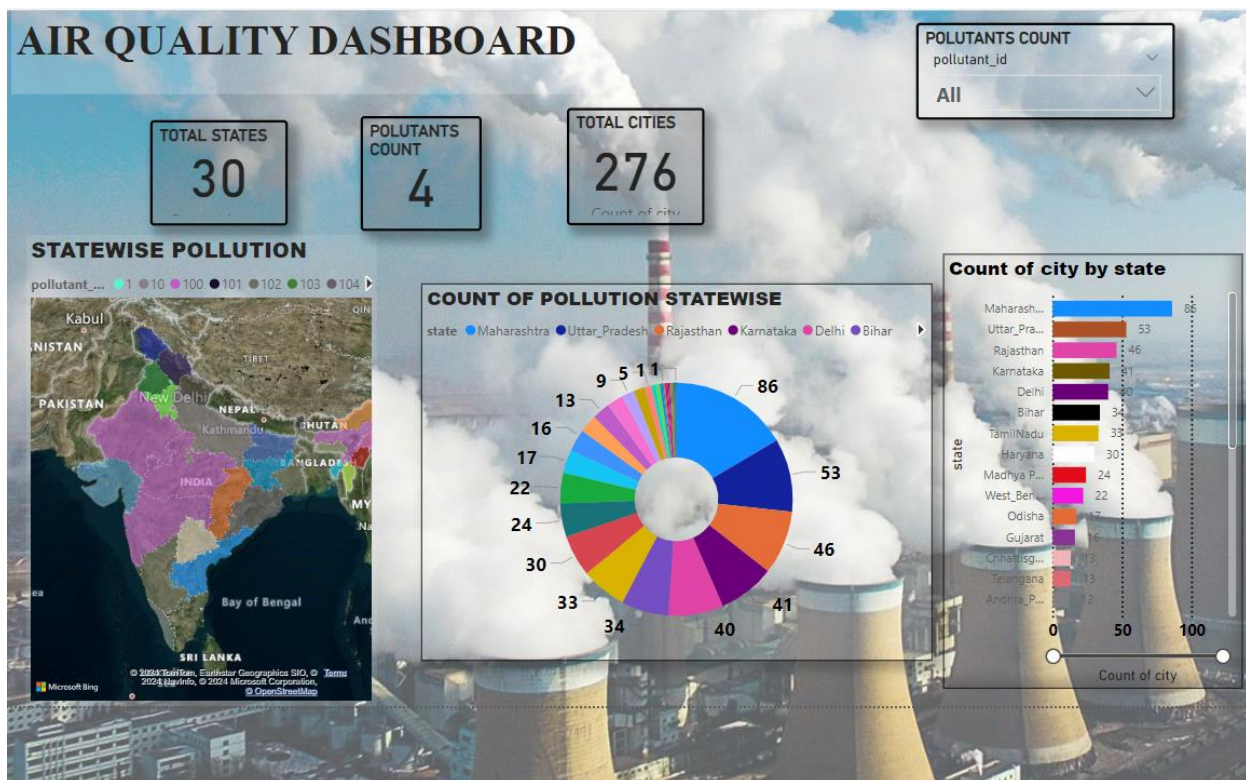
AIR QUALITY DASHBOARD

POLUTANTS COUNT
pollutant_id
All

TOTAL STATES
30

POLUTANTS COUNT
4

TOTAL CITIES
276
Count of city

STATEWISE POLLUTION
pollutant_... 1 10 100 101 102 103 104

Kabul
NISTAN
PAKISTAN
New Delhi
TIBET
NEPAL
Kathmandu
BHUTAN
BANGLADE
INDIA
MY
Bay of Bengal
SRI LANKA
Microsoft Bing
© 2024 TomTom, Earthstar Geographics SIO, © 2024 Zenrin, © 2024 Microsoft Corporation, © OpenStreetMap Terms

COUNT OF POLLUTION STATEWISE
state Maharashtra Uttar_Pradesh Rajasthan Karnataka Delhi Bihar

86
53
46
41
40
34
33
30
24
22
17
16
13
9
5
1
1

Count of city by state

| state | Count of city |
|---|---|
| Maharash... | 86 |
| Uttar_Pra... | 53 |
| Rajasthan | 46 |
| Karnataka | 41 |
| Delhi | 40 |
| Bihar | 34 |
| TamilNadu | 33 |
| Haryana | 30 |
| Madhya P... | 24 |
| West_Ben... | 22 |
| Odisha | 17 |
| Gujarat | 16 |
| Chhattisg... | 13 |
| Telangana | 13 |
| Andhra_P... | 12 |

0 50 100
Count of city